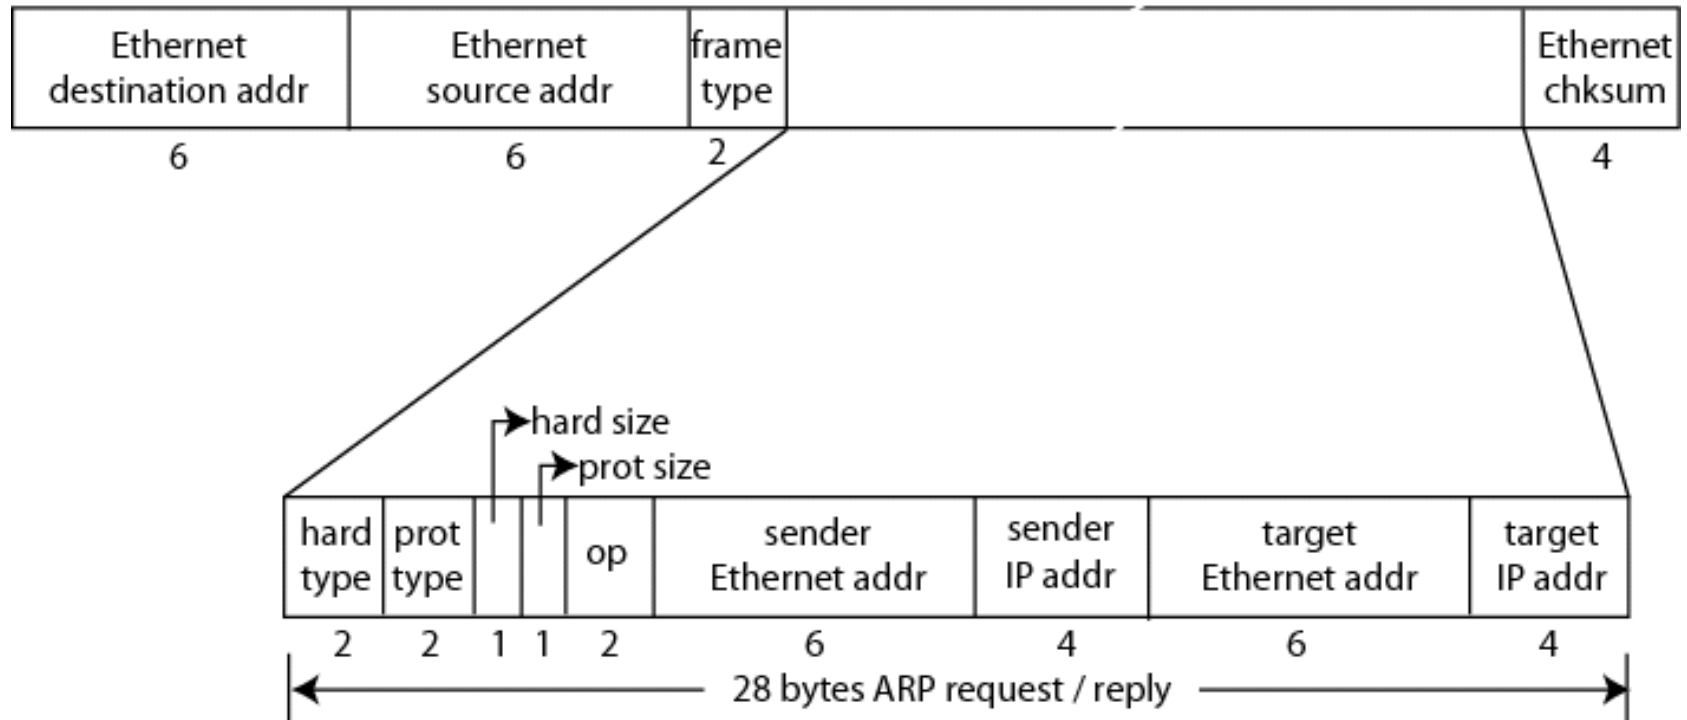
| Ethernet destination addr | Ethernet source addr | frame type | | Ethernet chksum |
|---|---|---|---|---|
| 6 | 6 | 2 | | 4 |

hard size
prot size

| hard type | prot type | | | op | sender Ethernet addr | sender IP addr | target Ethernet addr | target IP addr |
|---|---|---|---|---|---|---|---|---|
| 2 | 2 | 1 | 1 | 2 | 6 | 4 | 6 | 4 |

28 bytes ARP request / reply